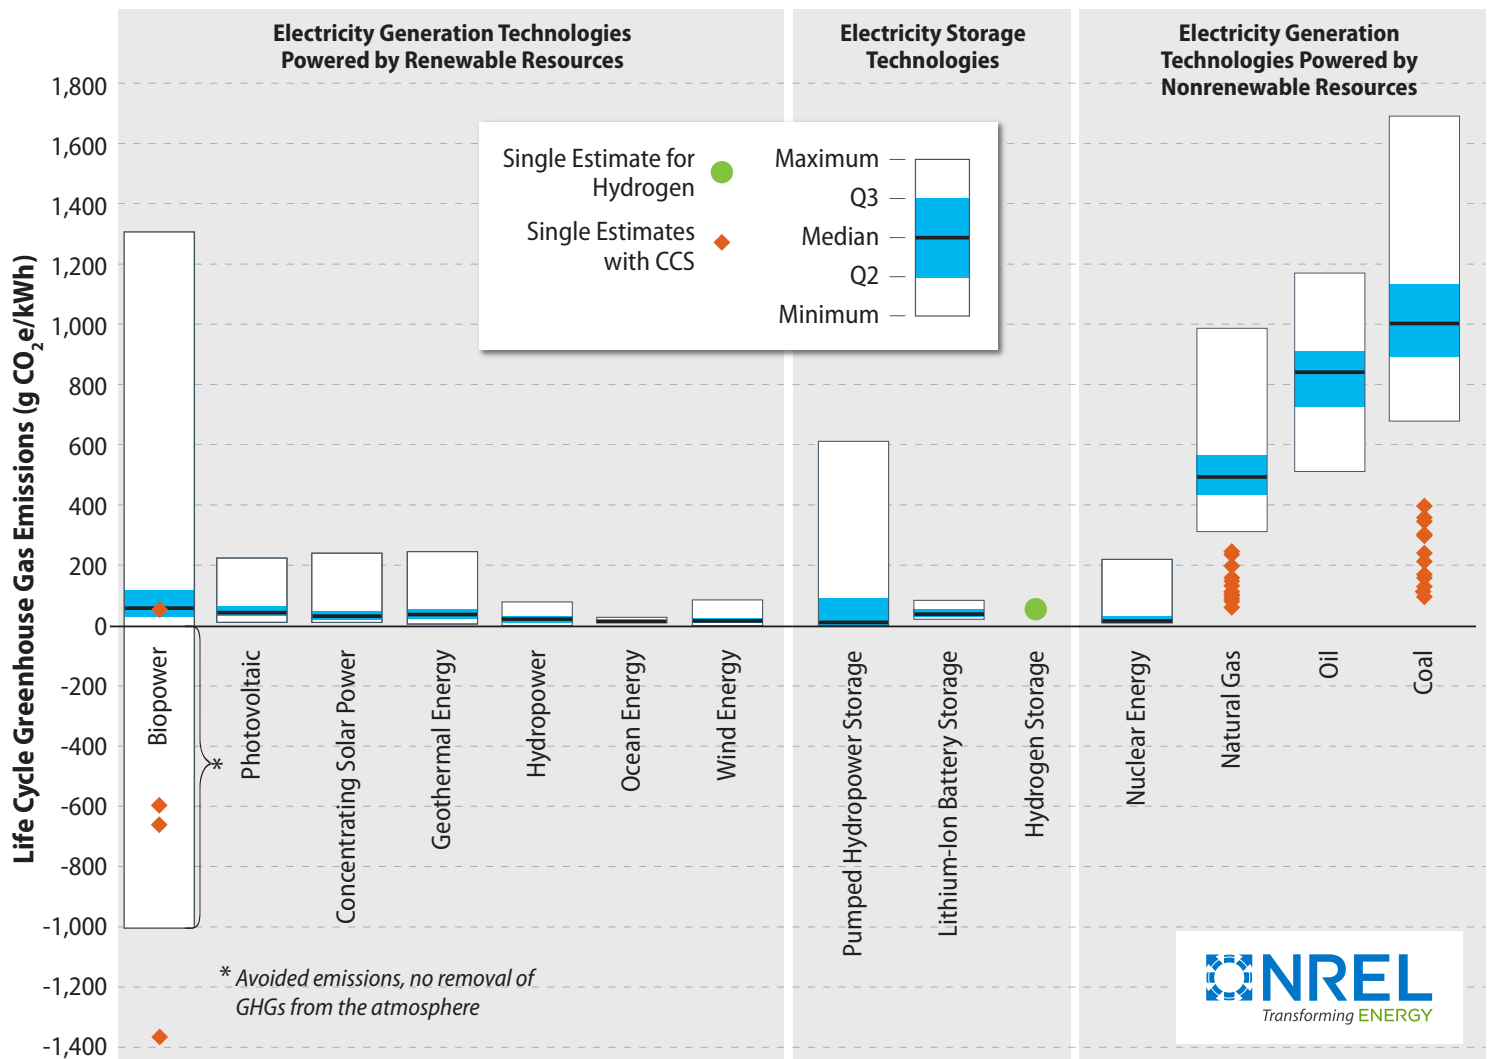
Electricity Generation Technologies Powered by Renewable Resources

Electricity Storage Technologies

Electricity Generation Technologies Powered by Nonrenewable Resources

Single Estimate for Hydrogen

Single Estimates with CCS

Maximum
Q3
Median
Q2
Minimum

Life Cycle Greenhouse Gas Emissions (g $CO_2$e/kWh)

1,800
1,600
1,400
1,200
1,000
800
600
400
200
0
-200
-400
-600
-800
-1,000
-1,200
-1,400

Biopower
Photovoltaic
Concentrating Solar Power
Geothermal Energy
Hydropower
Ocean Energy
Wind Energy
Pumped Hydropower Storage
Lithium-Ion Battery Storage
Hydrogen Storage
Nuclear Energy
Natural Gas
Oil
Coal

*

* Avoided emissions, no removal of GHGs from the atmosphere

NREL
Transforming ENERGY